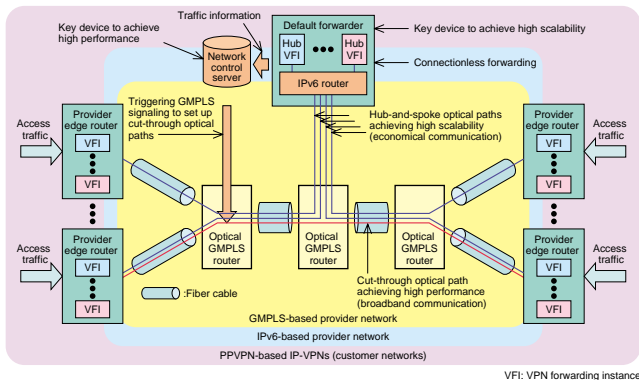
Key device to achieve high performance

Traffic information

Default forwarder

Key device to achieve high scalability

Hub VFI

Hub VFI

Network control server

Connectionless forwarding

IPv6 router

Triggering GMPLS signaling to set up cut-through optical paths

Hub-and-spoke optical paths achieving high scalability (economical communication)

Access traffic

Provider edge router

VFI

VFI

Access traffic

Provider edge router

VFI

VFI

Access traffic

Provider edge router

VFI

VFI

Access traffic

Provider edge router

VFI

VFI

Optical GMPLS router

Optical GMPLS router

Optical GMPLS router

:Fiber cable

Cut-through optical path achieving high performance (broadband communication)

GMPLS-based provider network

IPv6-based provider network

PPVPN-based IP-VPNs (customer networks)

VFI: VPN forwarding instance